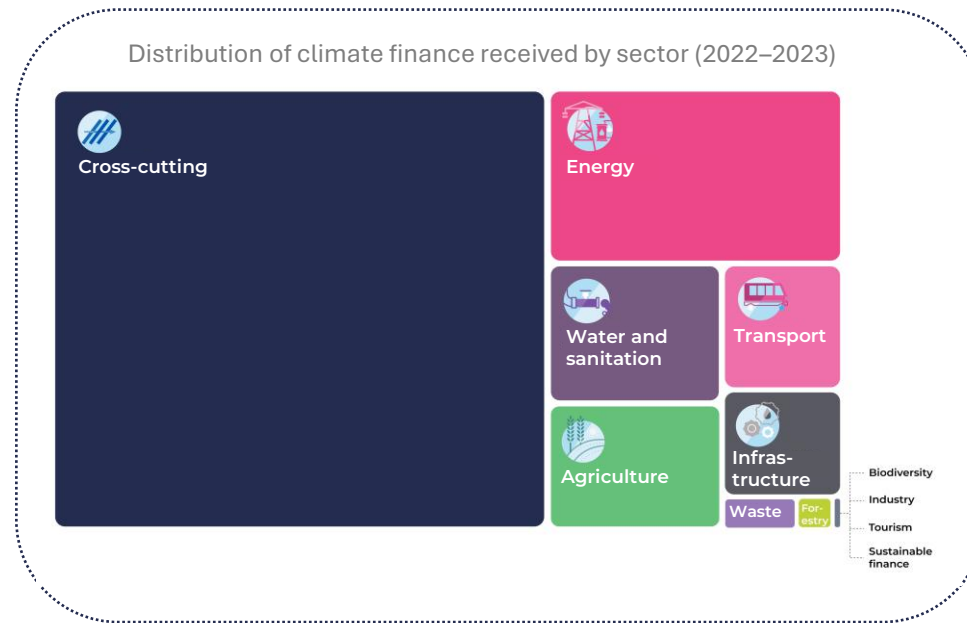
Distribution of climate finance received by sector (2022–2023)

Cross-cutting

Energy

Water and sanitation

Transport

Agriculture

Infrastructure

Waste

Forestry

Biodiversity

Industry

Tourism

Sustainable finance